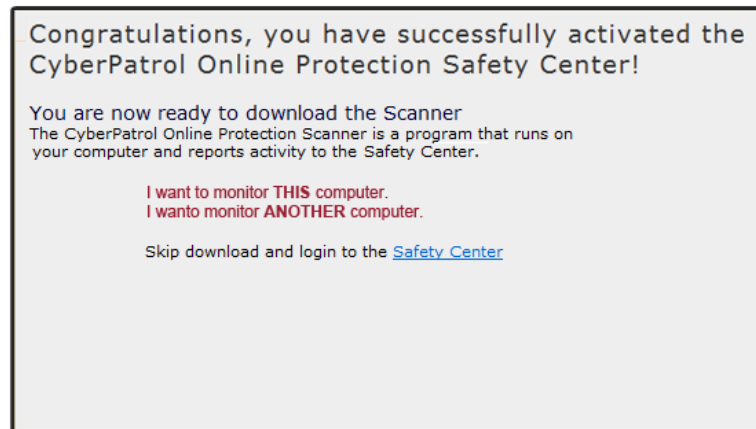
Congratulations, you have successfully activated the CyberPatrol Online Protection Safety Center!

You are now ready to download the Scanner
The CyberPatrol Online Protection Scanner is a program that runs on your computer and reports activity to the Safety Center.

I want to monitor THIS computer.
I wanto monitor ANOTHER computer.

Skip download and login to the Safety Center